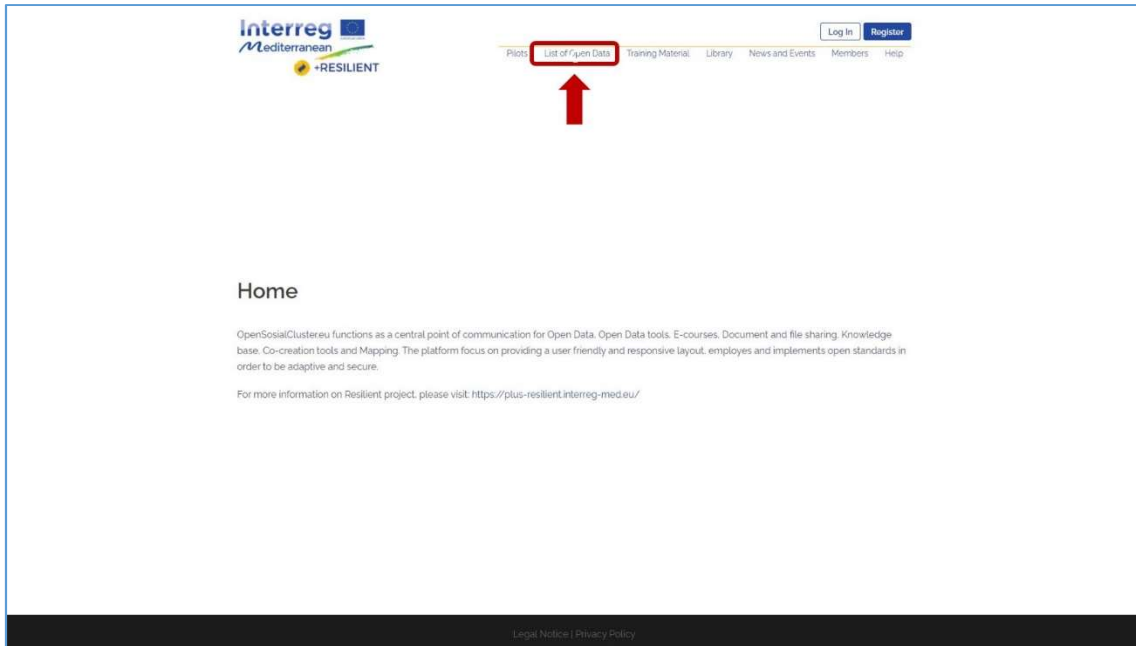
Interreg
Mediterranean
+RESILIENT

Log In Register

Pilots List of Open Data Training Material Library News and Events Members Help

Home

OpenSosialClustereu functions as a central point of communication for Open Data, Open Data tools, E-courses, Document and file sharing, Knowledge base, Co-creation tools and Mapping. The platform focus on providing a user friendly and responsive layout, employes and implements open standards in order to be adaptive and secure.

For more information on Resilient project, please visit: https://plus-resilient.interreg-med.eu/

Legal Notice | Privacy Policy